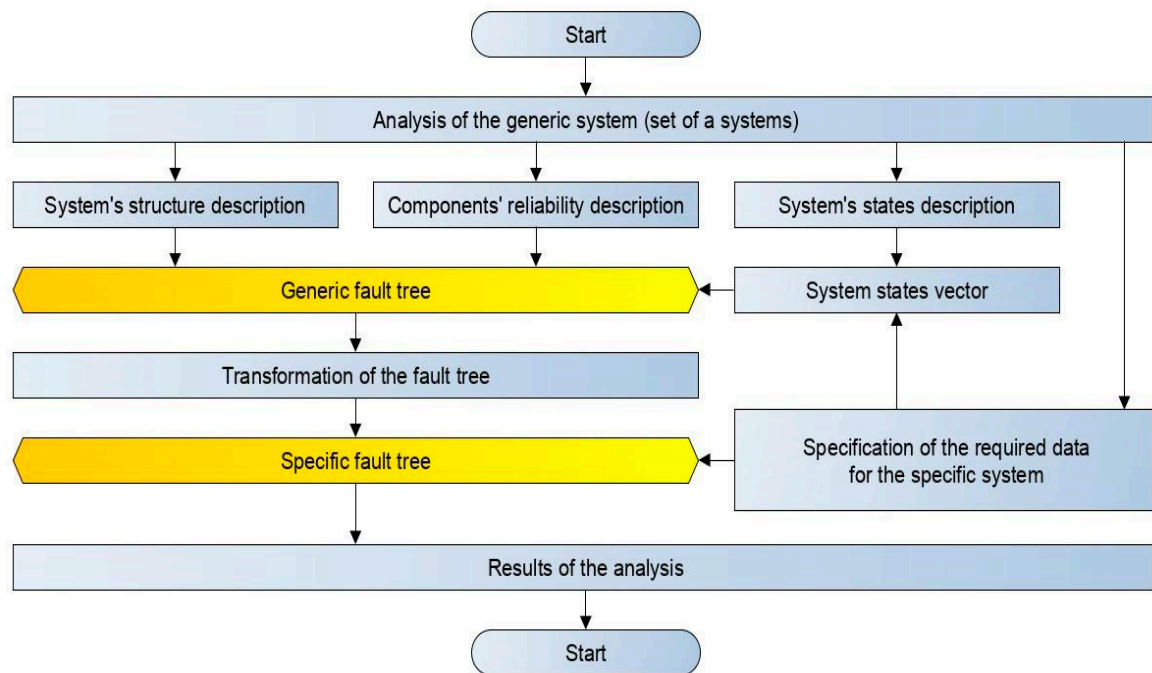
Start

Analysis of the generic system (set of a systems)

System's structure description

Components' reliability description

System's states description

Generic fault tree

System states vector

Transformation of the fault tree

Specific fault tree

Specification of the required data for the specific system

Results of the analysis

Start